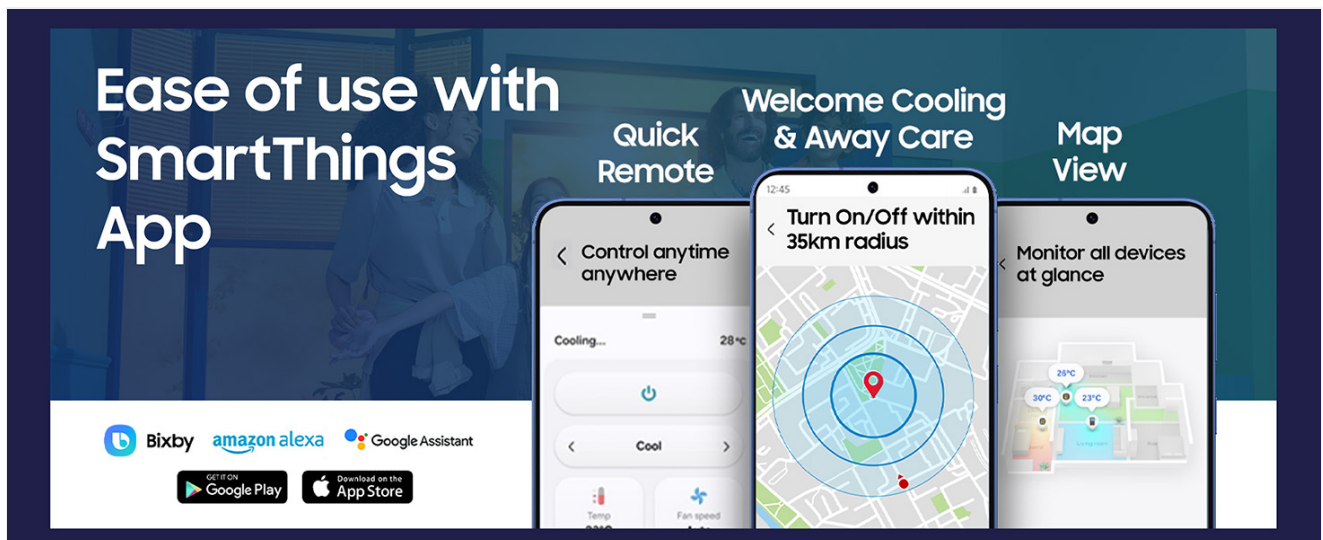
Ease of use with SmartThings App

Quick Remote

Welcome Cooling & Away Care

Map View

Control anytime anywhere

Cooling...

28°C

Cool

Temp

Fan speed

12:45

Turn On/Off within 35km radius

Monitor all devices at glance

25°C

30°C

23°C

Bixby

amazon alexa

Google Assistant

GET IT ON Google Play

Download on the App Store